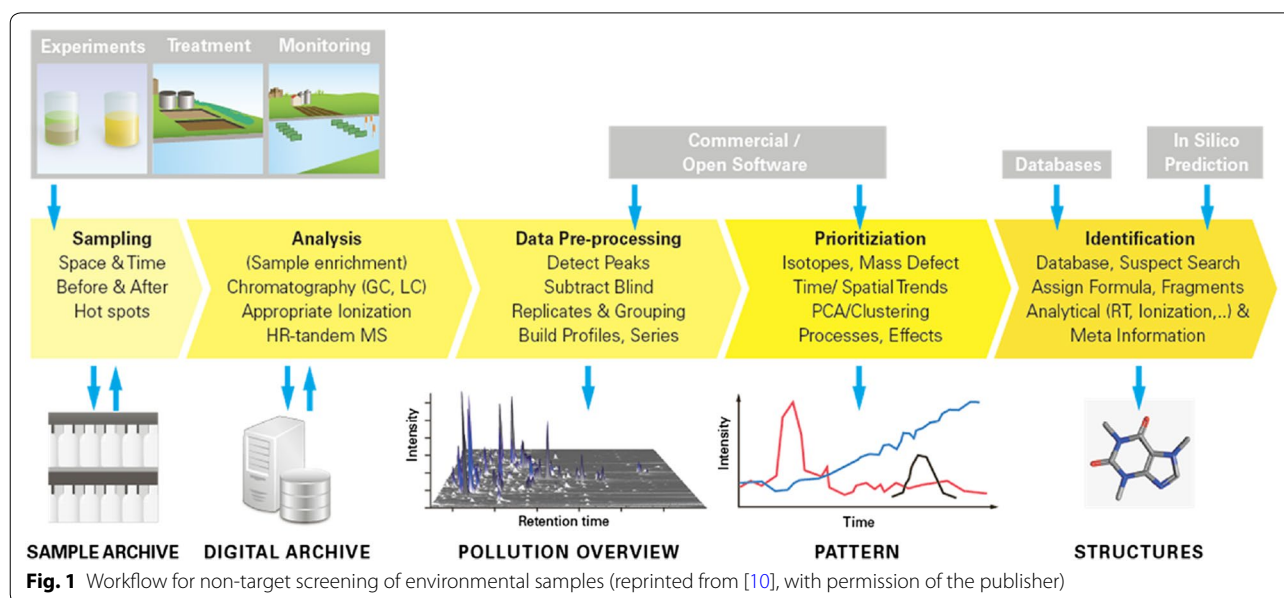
Experiments Treatment Monitoring

Commercial / Open Software

Databases

In Silico Prediction

Sampling
Space & Time
Before & After
Hot spots

Analysis
(Sample enrichment)
Chromatography (GC, LC)
Appropriate Ionization
HR-tandem MS

Data Pre-processing
Detect Peaks
Subtract Blind
Replicates & Grouping
Build Profiles, Series

Prioritiziation
Isotopes, Mass Defect
Time/ Spatial Trends
PCA/Clustering
Processes, Effects

Identification
Database, Suspect Search
Assign Formula, Fragments
Analytical (RT, Ionization,..) &
Meta Information

Intensity
Retention time

Intensity
Time

SAMPLE ARCHIVE DIGITAL ARCHIVE POLLUTION OVERVIEW PATTERN STRUCTURES

**Fig. 1** Workflow for non-target screening of environmental samples (reprinted from [10], with permission of the publisher)